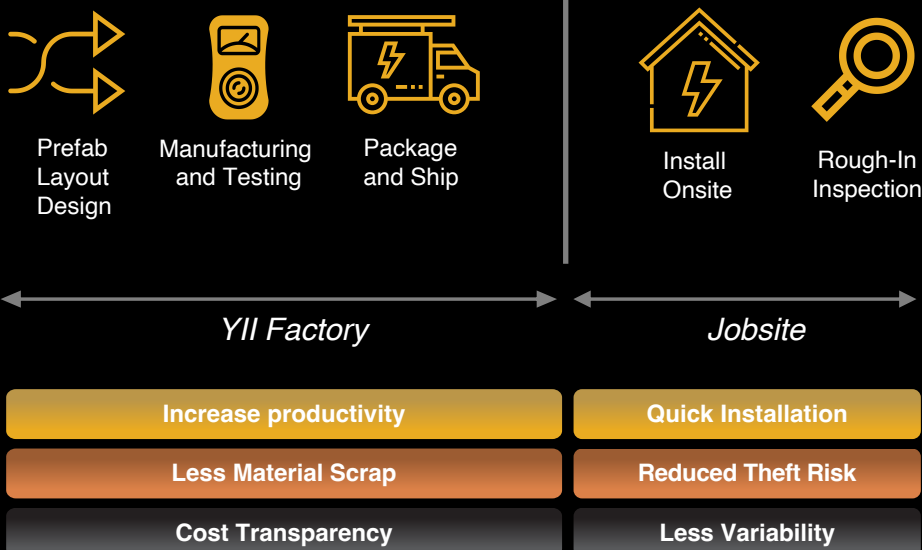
Prefab Layout Design

Manufacturing and Testing

Package and Ship

Install Onsite

Rough-In Inspection

YII Factory

Jobsite

Increase productivity

Quick Installation

Less Material Scrap

Reduced Theft Risk

Cost Transparency

Less Variability